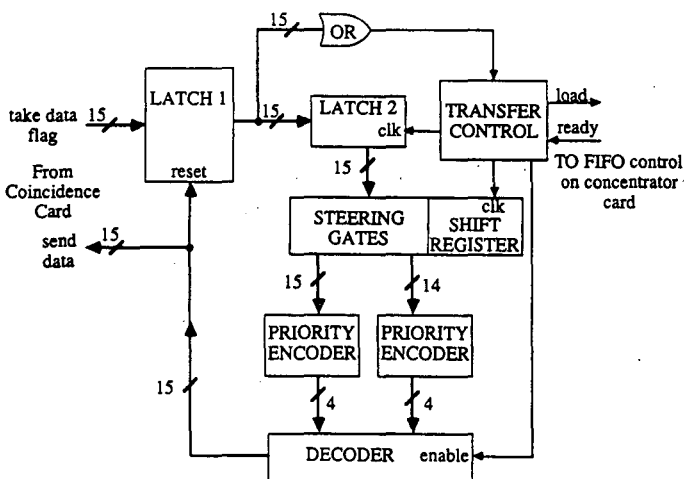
15
OR
take data flag
15
LATCH 1
reset
15
LATCH 2
clk
TRANSFER CONTROL
load
ready
TO FIFO control on concentrator card
From Coincidence Card
15
send data
15
STEERING GATES
clk
SHIFT REGISTER
15
14
PRIORITY ENCODER
PRIORITY ENCODER
15
4
4
DECODER
enable